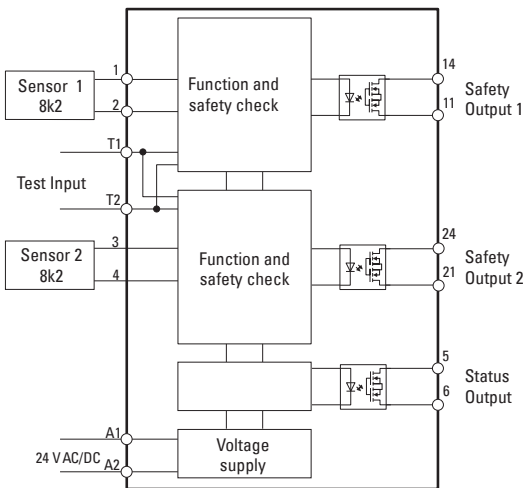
Sensor 1
8k2

1

2

Function and
safety check

14

11

Safety
Output 1

T1

Test Input

T2

Sensor 2
8k2

3

4

Function and
safety check

24

21

Safety
Output 2

5

6

Status
Output

A1

24 V AC/DC

A2

Voltage
supply